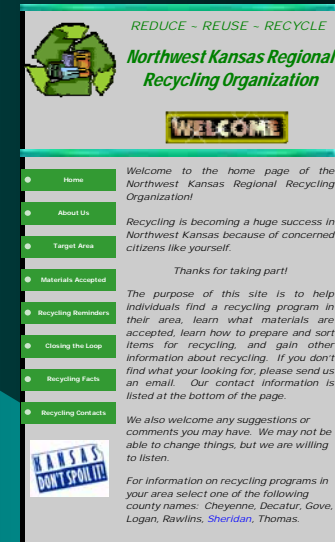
REDUCE ~ REUSE ~ RECYCLE

Northwest Kansas Regional Recycling Organization

WELCOME

Home

About Us

Target Area

Materials Accepted

Recycling Reminders

Closing the Loop

Recycling Facts

Recycling Contacts

KANSAS DON'T SPOIL IT!

Welcome to the home page of the Northwest Kansas Regional Recycling Organization!

Recycling is becoming a huge success in Northwest Kansas because of concerned citizens like yourself.

Thanks for taking part!

The purpose of this site is to help individuals find a recycling program in their area, learn what materials are accepted, learn how to prepare and sort items for recycling, and gain other information about recycling. If you don't find what your looking for, please send us an email. Our contact information is listed at the bottom of the page.

We also welcome any suggestions or comments you may have. We may not be able to change things, but we are willing to listen.

For information on recycling programs in your area select one of the following county names: Cheyenne, Decatur, Gove, Logan, Rawlins, Sheridan, Thomas.